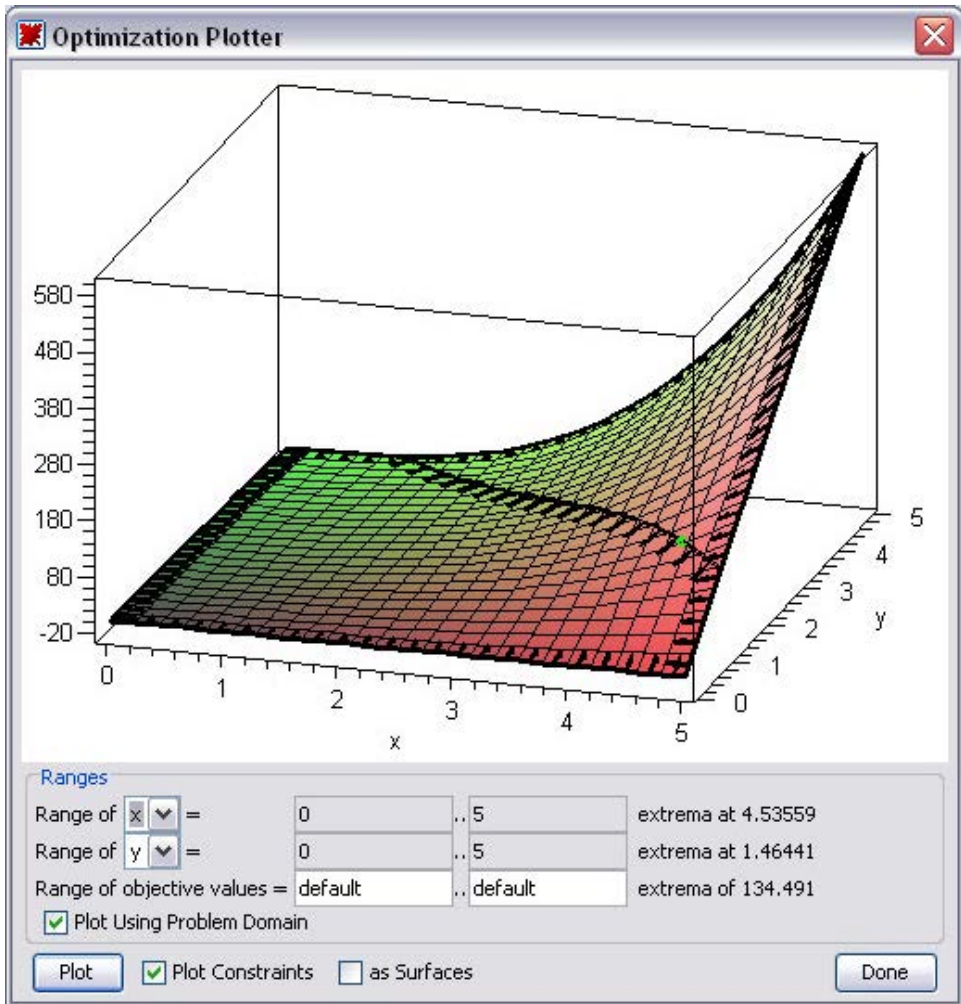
Optimization Plotter

580
480
380
280
180
80
-20

0 1 2 3 4 5
x

0 1 2 3 4 5
y

Ranges

Range of x =  0 .. 5  extrema at 4.53559

Range of y =  0 .. 5  extrema at 1.46441

Range of objective values = default .. default  extrema of 134.491

Plot Using Problem Domain

Plot  Plot Constraints  as Surfaces  Done